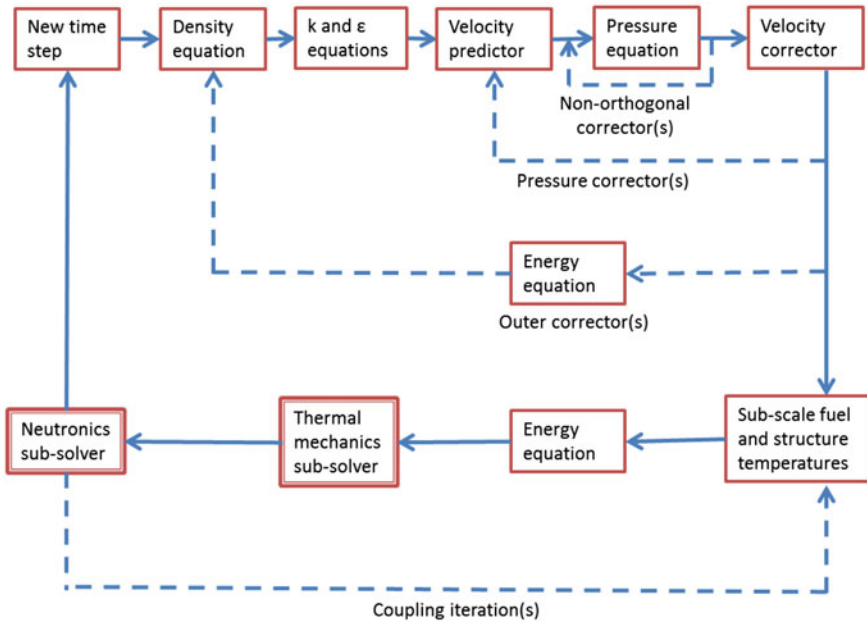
New time step

Density equation

k and ε equations

Velocity predictor

Pressure equation

Velocity corrector

Non-orthogonal corrector(s)

Pressure corrector(s)

Energy equation

Outer corrector(s)

Neutronics sub-solver

Thermal mechanics sub-solver

Energy equation

Sub-scale fuel and structure temperatures

Coupling iteration(s)